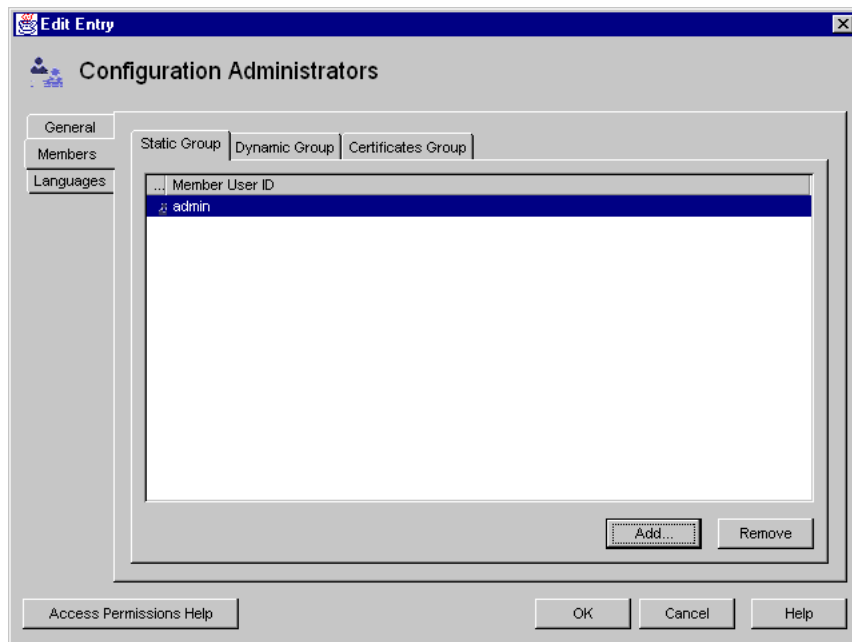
Edit Entry

Configuration Administrators

General
Members
Languages

Static Group
Dynamic Group
Certificates Group

| ... | Member User ID |
|---|---|
| | admin |

Add...
Remove

Access Permissions Help
OK
Cancel
Help